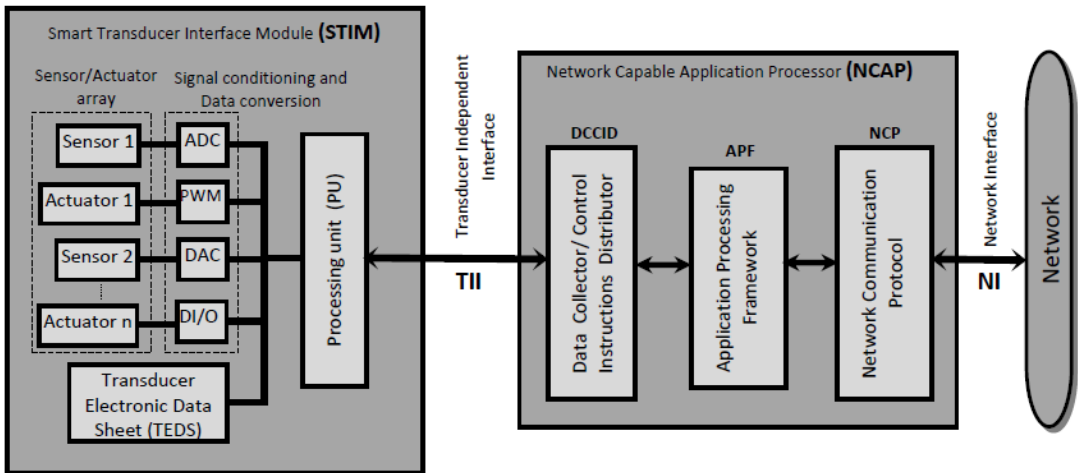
Smart Transducer Interface Module (STIM)

Sensor/Actuator array

Signal conditioning and Data conversion

Sensor 1

ADC

Actuator 1

PWM

Sensor 2

DAC

Actuator n

DI/O

Transducer Electronic Data Sheet (TEDS)

Processing unit (PU)

Transducer Independent Interface

TII

Network Capable Application Processor (NCAP)

DCCID

Data Collector/ Control Instructions Distributor

APF

Application Processing Framework

NCP

Network Communication Protocol

Network Interface

NI

Network